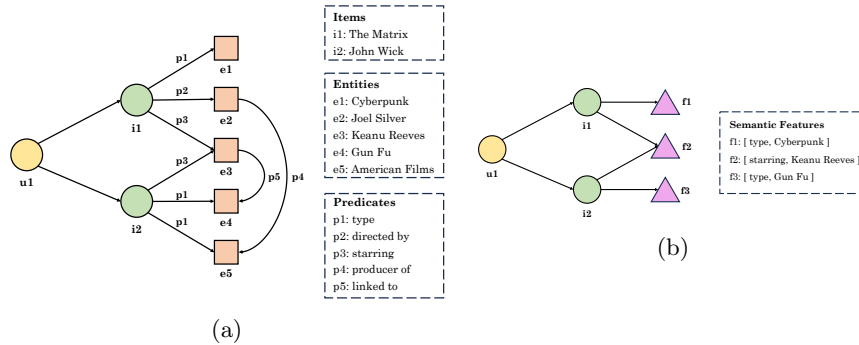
p1
e1
p2
e2
i1
p3
u1
p3
e3
p5
p4
p1
i2
e4
p1
e5

Items
i1: The Matrix
i2: John Wick

Entities
e1: Cyberpunk
e2: Joel Silver
e3: Keanu Reeves
e4: Gun Fu
e5: American Films

Predicates
p1: type
p2: directed by
p3: starring
p4: producer of
p5: linked to

(a)

i1
f1
f2
u1
i2
f3

Semantic Features
f1: [ type, Cyberpunk ]
f2: [ starring, Keanu Reeves ]
f3: [ type, Gun Fu ]

(b)